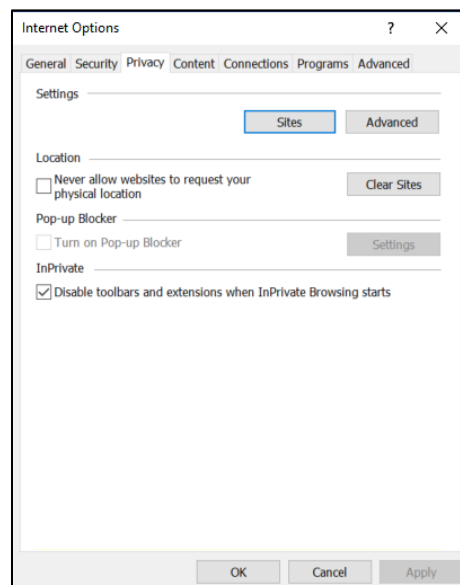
Internet Options ? ×

General Security Privacy Content Connections Programs Advanced

Settings

Sites Advanced

Location

Never allow websites to request your physical location

Clear Sites

Pop-up Blocker

Turn on Pop-up Blocker

Settings

InPrivate

Disable toolbars and extensions when InPrivate Browsing starts

OK Cancel Apply